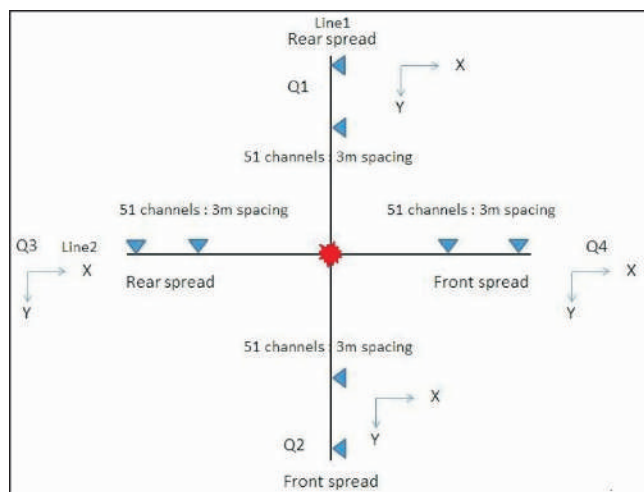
Line1
Rear spread

X
Y

Q1

51 channels : 3m spacing

51 channels : 3m spacing

51 channels : 3m spacing

Q3 Line2
X
Y

Rear spread

Front spread

Q4
X
Y

51 channels : 3m spacing

X
Y

Q2

Front spread